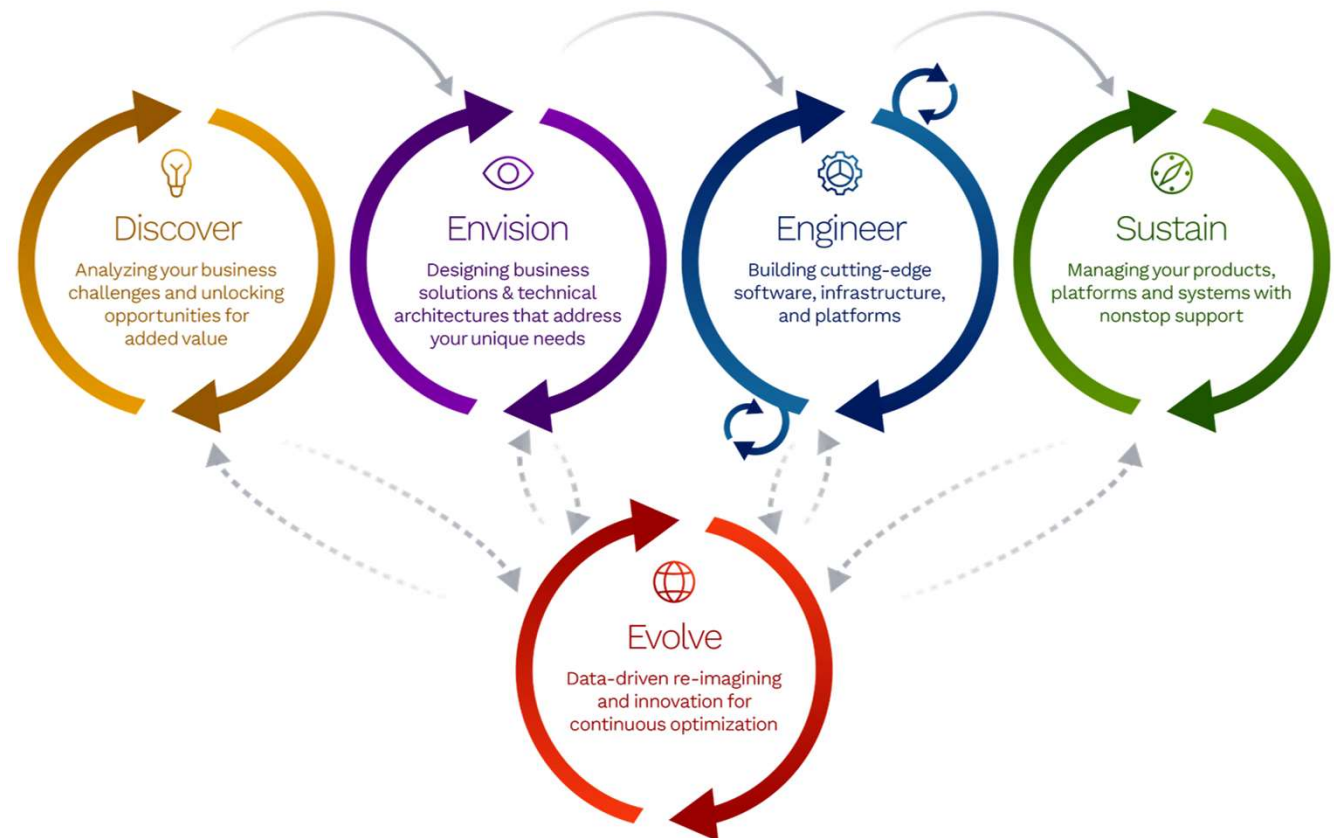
Discover

Analyzing your business challenges and unlocking opportunities for added value

Envision

Designing business solutions & technical architectures that address your unique needs

Engineer

Building cutting-edge software, infrastructure, and platforms

Sustain

Managing your products, platforms and systems with nonstop support

Evolve

Data-driven re-imagining and innovation for continuous optimization